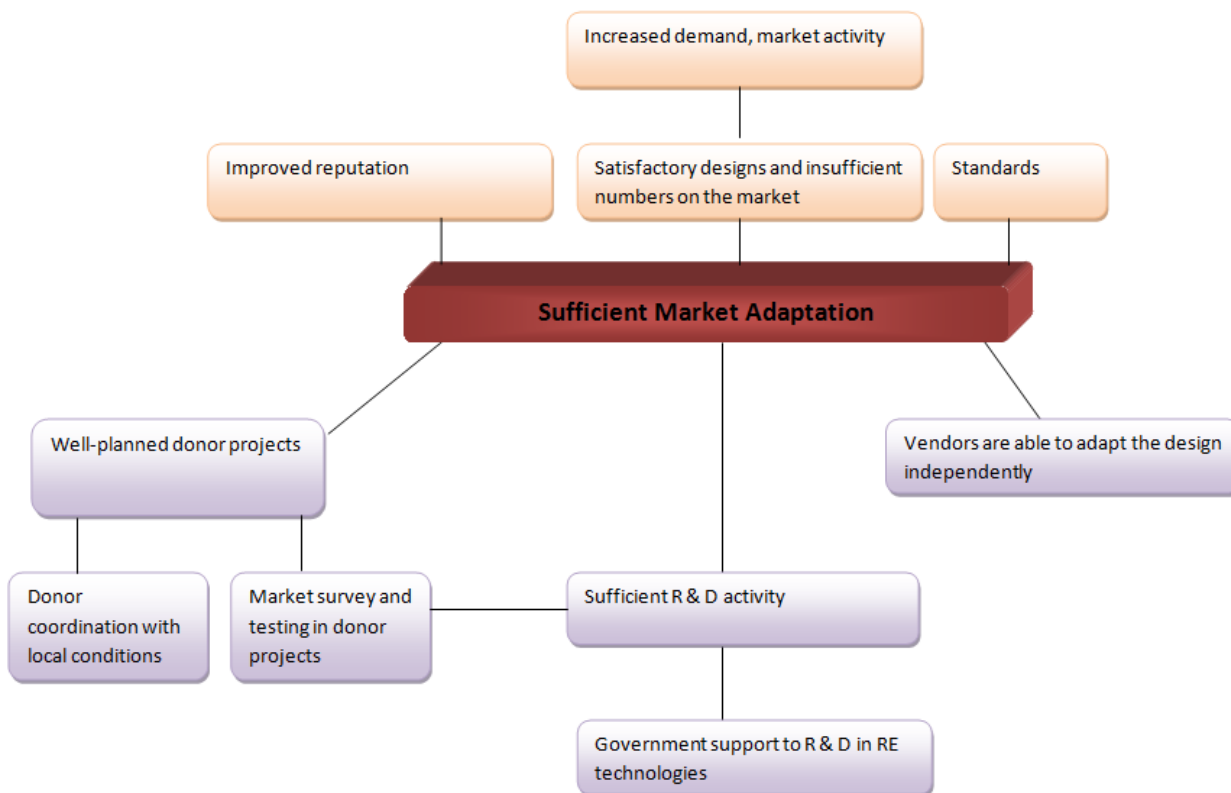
Increased demand, market activity

Improved reputation

Satisfactory designs and insufficient numbers on the market

Standards

Sufficient Market Adaptation

Well-planned donor projects

Vendors are able to adapt the design independently

Donor coordination with local conditions

Market survey and testing in donor projects

Sufficient R & D activity

Government support to R & D in RE technologies